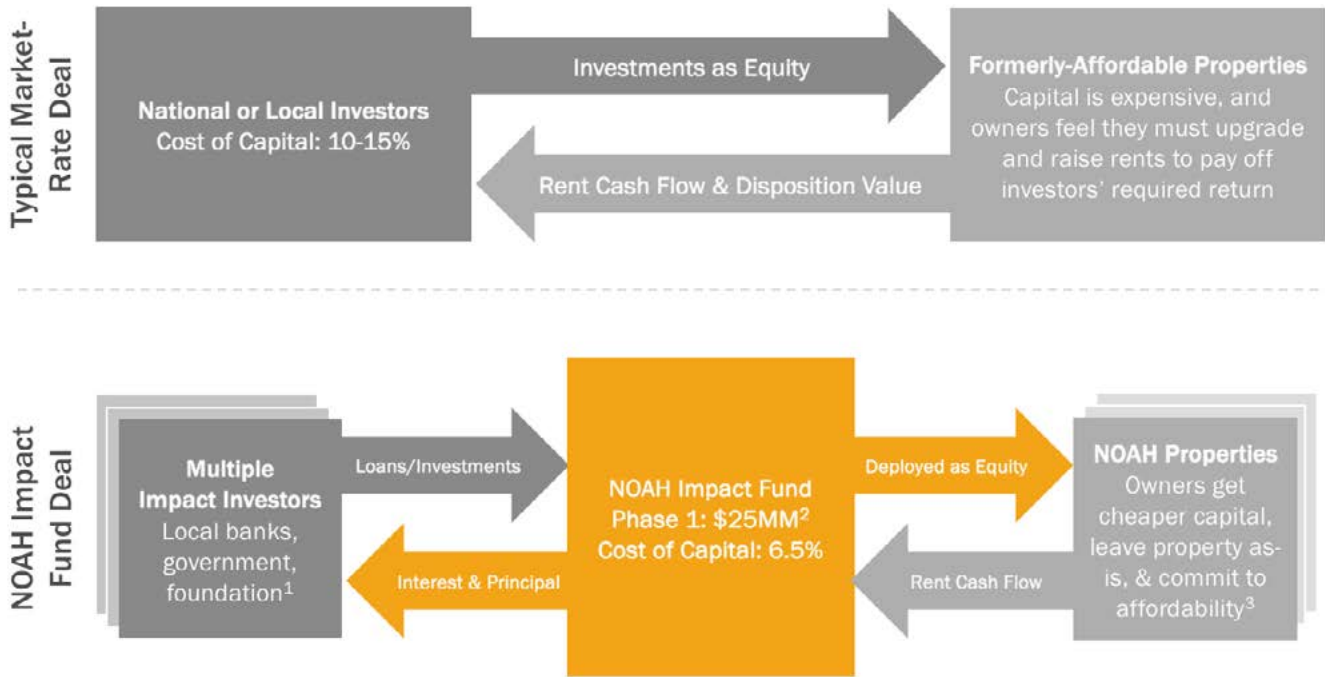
Typical Market-Rate Deal

National or Local Investors
Cost of Capital: 10-15%

Investments as Equity

Rent Cash Flow & Disposition Value

Formerly-Affordable Properties
Capital is expensive, and owners feel they must upgrade and raise rents to pay off investors' required return

NOAH Impact Fund Deal

Multiple Impact Investors
Local banks, government, foundation$^1$

Loans/Investments

Interest & Principal

NOAH Impact Fund
Phase 1: $25MM$^2$
Cost of Capital: 6.5%

Deployed as Equity

Rent Cash Flow

NOAH Properties
Owners get cheaper capital, leave property as-is, & commit to affordability$^3$